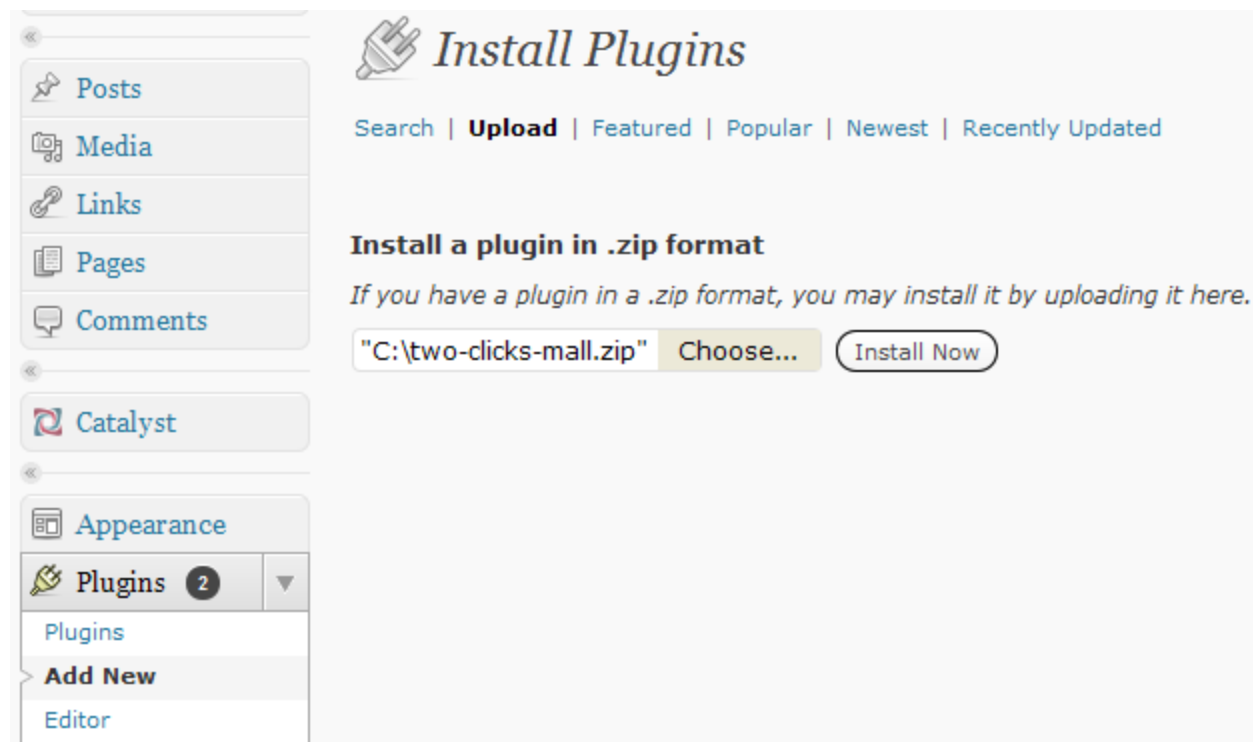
Posts
Media
Links
Pages
Comments
Catalyst
Appearance
Plugins 2
Plugins
Add New
Editor

Install Plugins

Search | Upload | Featured | Popular | Newest | Recently Updated

Install a plugin in .zip format

If you have a plugin in a .zip format, you may install it by uploading it here.

"C:\two-clicks-mall.zip" Choose... Install Now